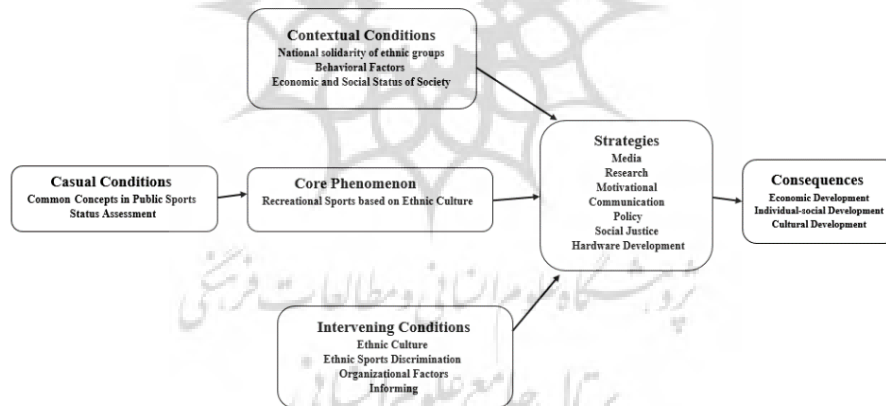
Contextual Conditions
National solidarity of ethnic groups
Behavioral Factors
Economic and Social Status of Society

Casual Conditions
Common Concepts in Public Sports
Status Assessment

Core Phenomenon
Recreational Sports based on Ethnic Culture

Strategies
Media
Research
Motivational
Communication
Policy
Social Justice
Hardware Development

Consequences
Economic Development
Individual-social Development
Cultural Development

Intervening Conditions
Ethnic Culture
Ethnic Sports Discrimination
Organizational Factors
Informing

پژوهشگاه علوم انسانی و مطالعات فرهنگی
پرتال جامع علوم انسانی